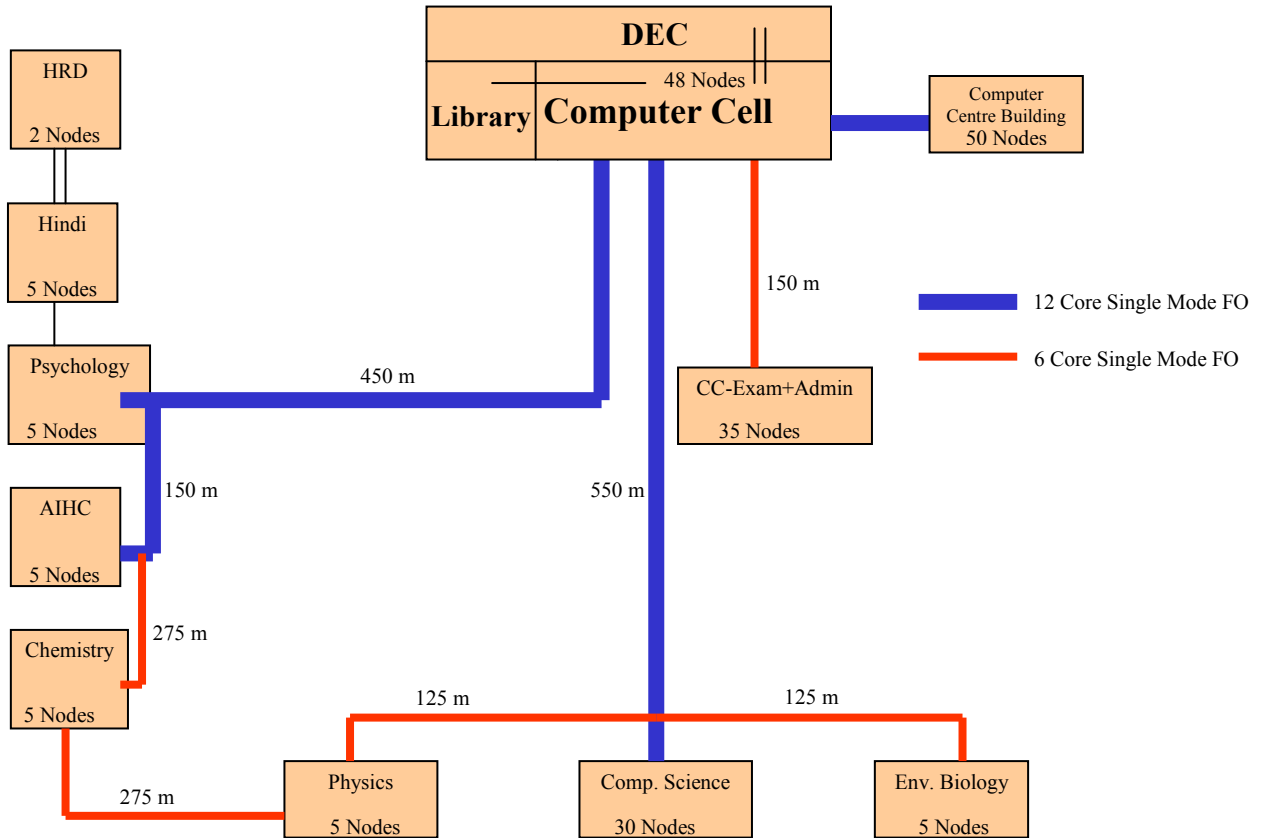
DEC

48 Nodes

Library

Computer Cell

Computer Centre Building 50 Nodes

HRD

2 Nodes

Hindi

5 Nodes

Psychology

5 Nodes

450 m

150 m

CC-Exam+Admin

35 Nodes

12 Core Single Mode FO

6 Core Single Mode FO

AIHC

5 Nodes

150 m

550 m

Chemistry

5 Nodes

275 m

125 m

125 m

275 m

Physics

5 Nodes

Comp. Science

30 Nodes

Env. Biology

5 Nodes